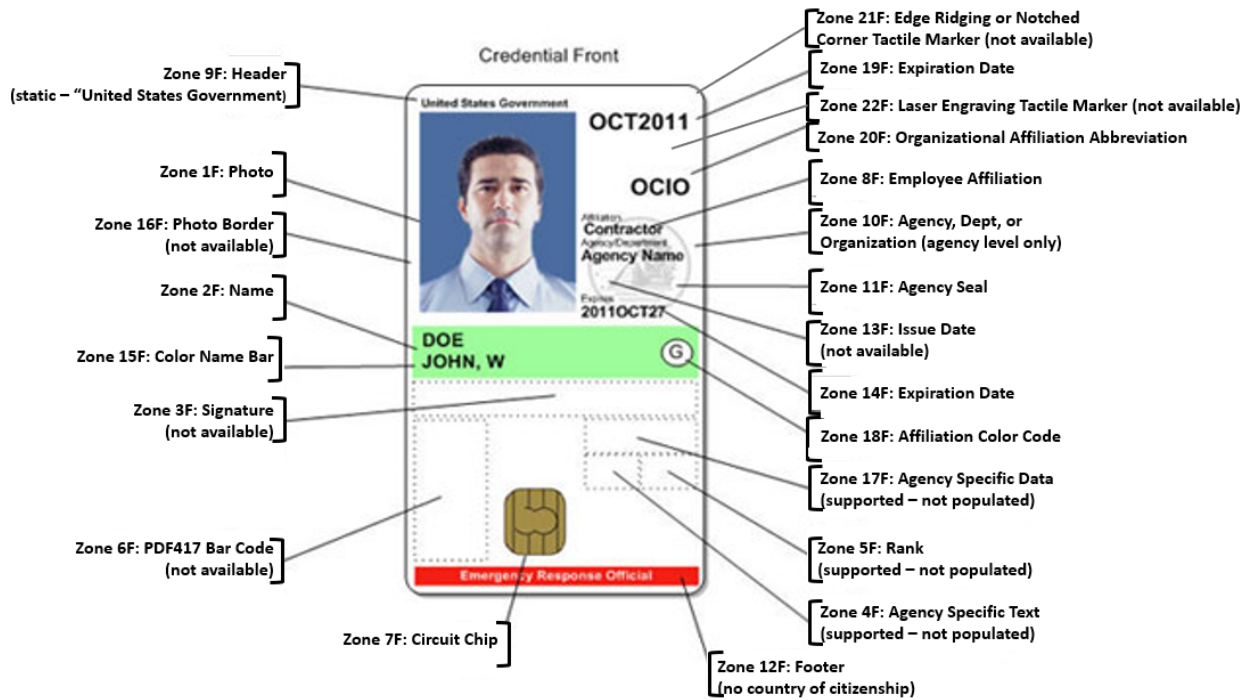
Credential Front

Zone 9F: Header (static – "United States Government)

Zone 1F: Photo

Zone 16F: Photo Border (not available)

Zone 2F: Name

Zone 15F: Color Name Bar

Zone 3F: Signature (not available)

Zone 6F: PDF417 Bar Code (not available)

Zone 7F: Circuit Chip

Zone 21F: Edge Ridging or Notched Corner Tactile Marker (not available)

Zone 19F: Expiration Date

Zone 22F: Laser Engraving Tactile Marker (not available)

Zone 20F: Organizational Affiliation Abbreviation

Zone 8F: Employee Affiliation

Zone 10F: Agency, Dept, or Organization (agency level only)

Zone 11F: Agency Seal

Zone 13F: Issue Date (not available)

Zone 14F: Expiration Date

Zone 18F: Affiliation Color Code

Zone 17F: Agency Specific Data (supported – not populated)

Zone 5F: Rank (supported – not populated)

Zone 4F: Agency Specific Text (supported – not populated)

Zone 12F: Footer (no country of citizenship)

United States Government

OCT2011

OCIO

Affiliation
Contractor
Agency/Department
Agency Name

Expires
2011OCT27

DOE
JOHN, W

G

Emergency Response Official